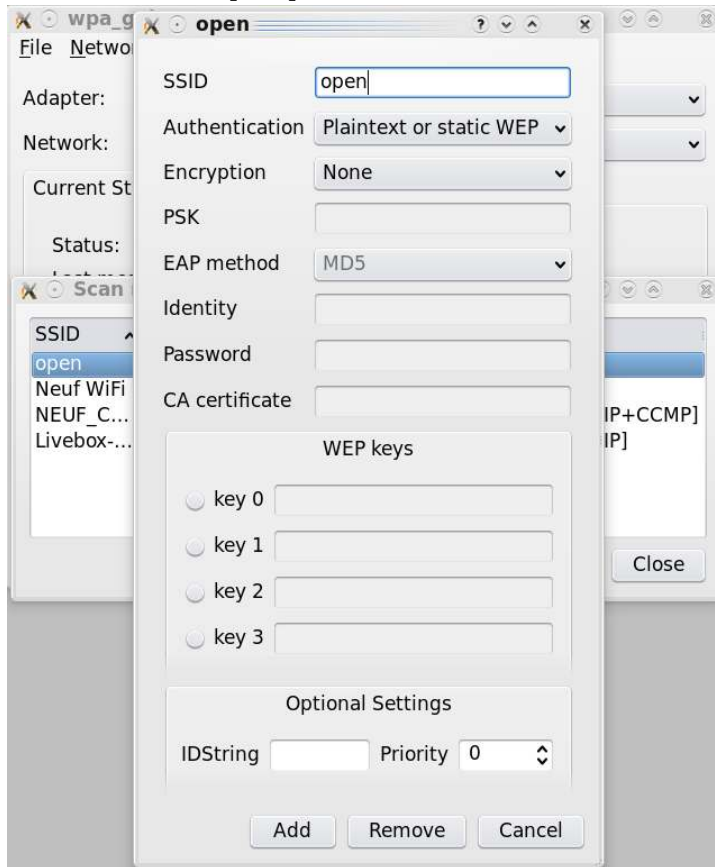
wpa_g
File Netwo
Adapter:
Network:
Current St
Status:
Scan
SSID
open
Neuf WiFi
NEUF_C...
Livebox-...
IP+CCMP]
IP]
Close

open
SSID open
Authentication Plaintext or static WEP
Encryption None
PSK
EAP method MD5
Identity
Password
CA certificate
WEP keys
key 0
key 1
key 2
key 3
Optional Settings
IDString Priority 0
Add Remove Cancel